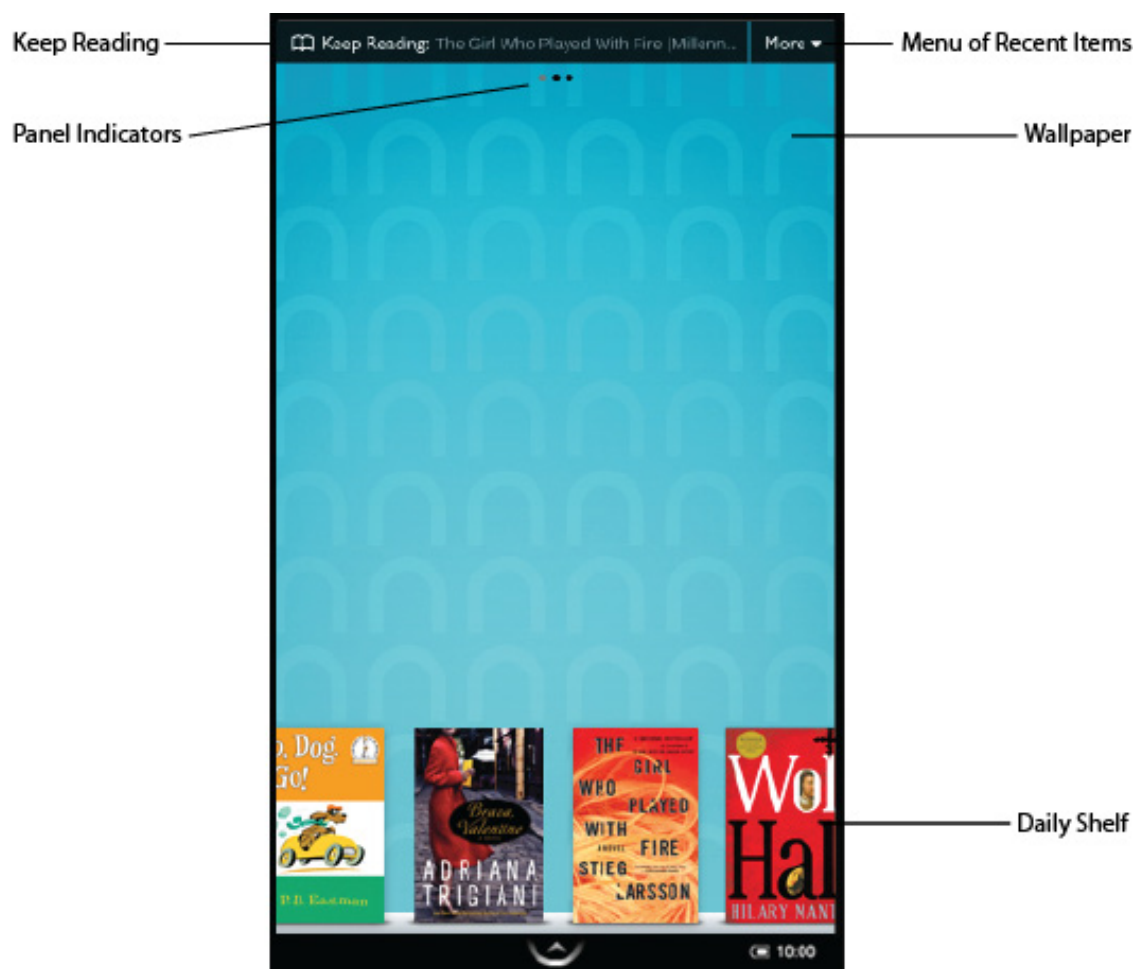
Keep Reading

Keep Reading: The Girl Who Played With Fire |Millenn...

More

Menu of Recent Items

Panel Indicators

Wallpaper

o, Dog. Go!

P.D. Eastman

Brava, Valentine

ADRIANA TRIGIANI

THE GIRL WHO PLAYED WITH FIRE

STIEG LARSSON

Wol Hal

HILARY MAN

Daily Shelf

10:00